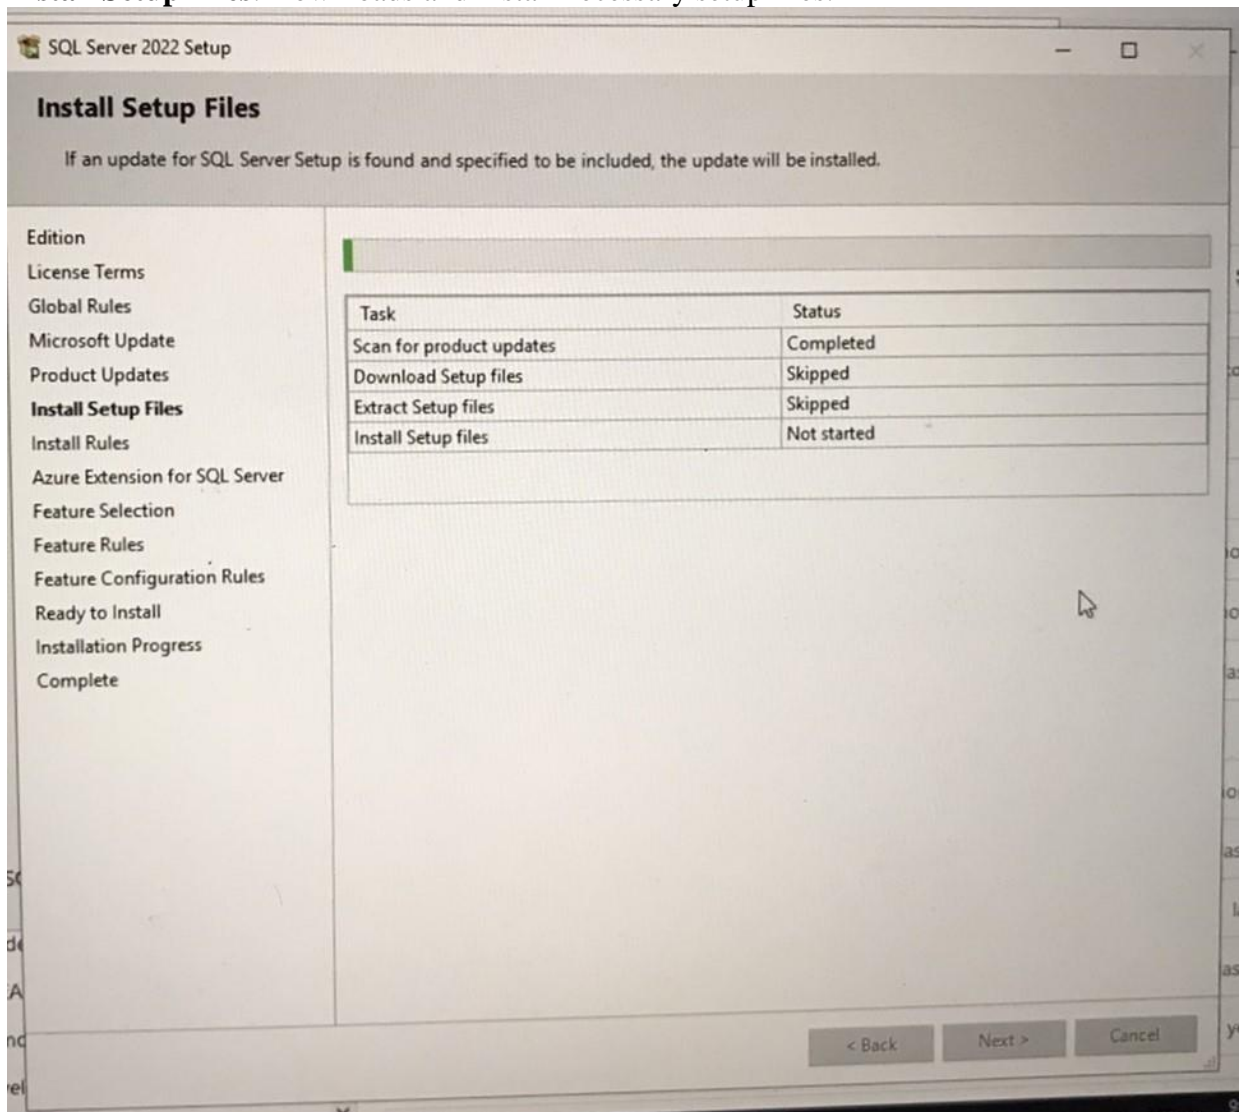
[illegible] Setup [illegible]

SQL Server 2022 Setup

Install Setup Files

If an update for SQL Server Setup is found and specified to be included, the update will be installed.

Edition
License Terms
Global Rules
Microsoft Update
Product Updates
Install Setup Files
Install Rules
Azure Extension for SQL Server
Feature Selection
Feature Rules
Feature Configuration Rules
Ready to Install
Installation Progress
Complete

| Task | Status |
|---|---|
| Scan for product updates | Completed |
| Download Setup files | Skipped |
| Extract Setup files | Skipped |
| Install Setup files | Not started |

< Back
Next >
Cancel